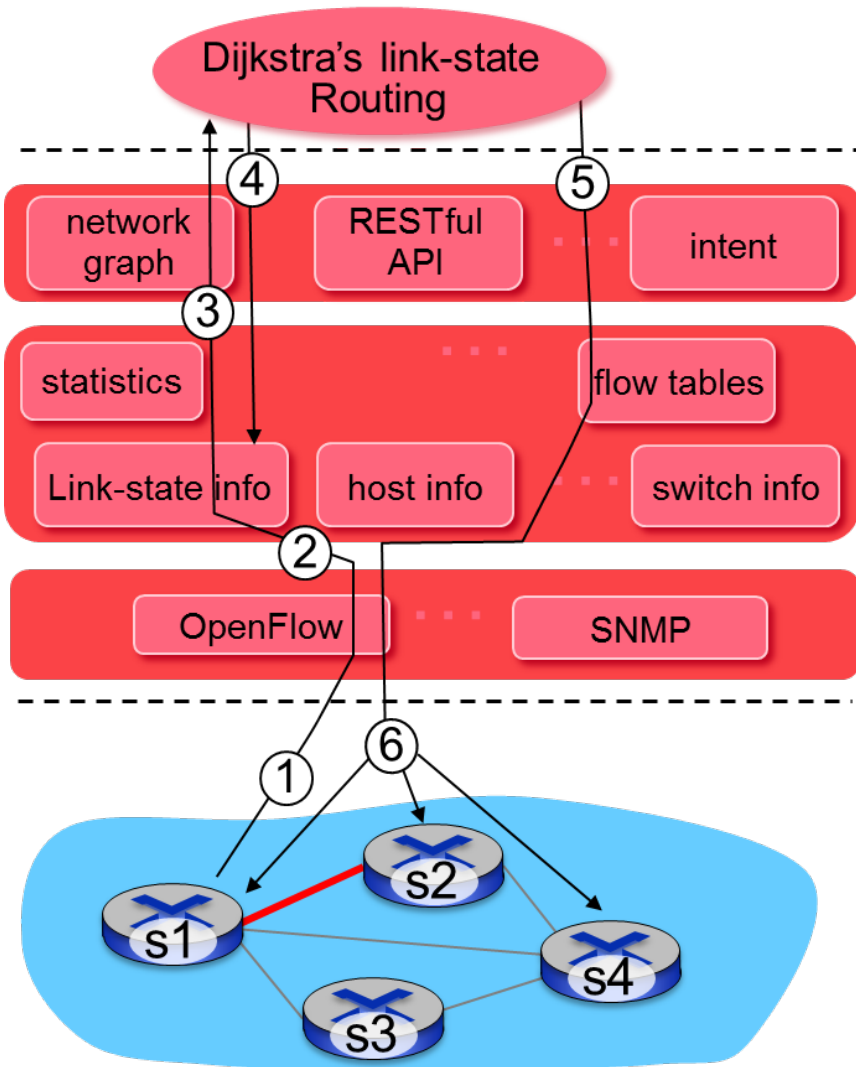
Dijkstra's link-state Routing

4

5

network graph

RESTful API

...

intent

3

statistics

...

flow tables

Link-state info

host info

...

switch info

2

OpenFlow

...

SNMP

1

6

s1

s2

s3

s4